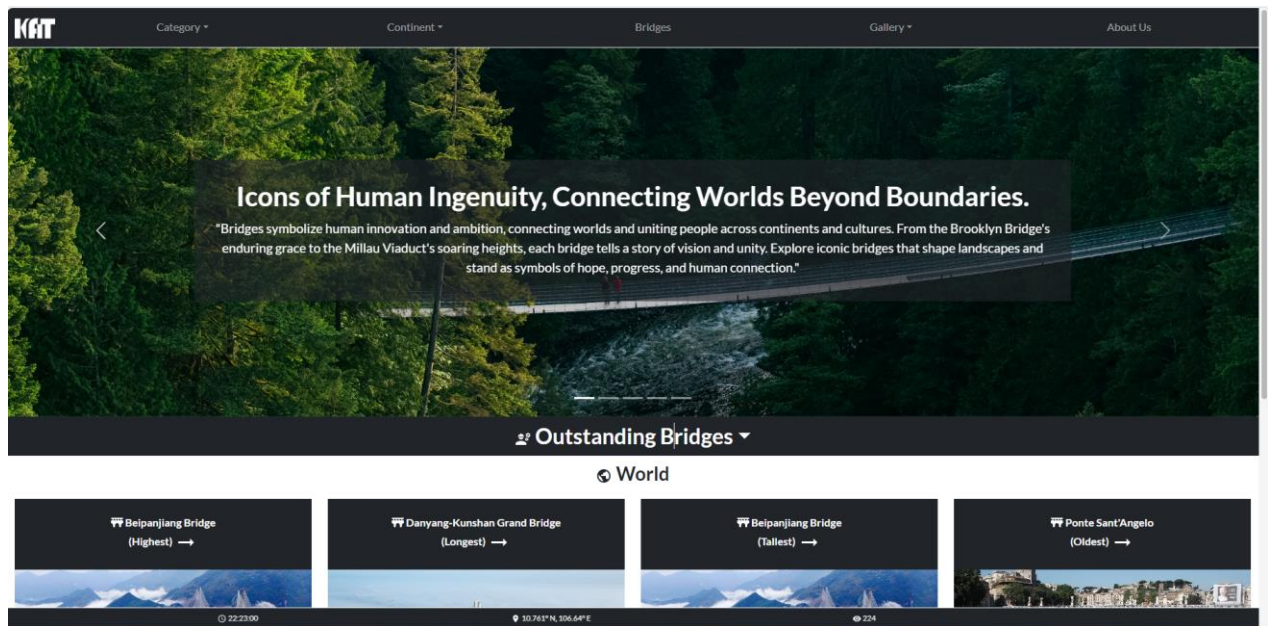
KAT Category ▾ Continent ▾ Bridges Gallery ▾ About Us

Icons of Human Ingenuity, Connecting Worlds Beyond Boundaries.

"Bridges symbolize human innovation and ambition, connecting worlds and uniting people across continents and cultures. From the Brooklyn Bridge's enduring grace to the Millau Viaduct's soaring heights, each bridge tells a story of vision and unity. Explore iconic bridges that shape landscapes and stand as symbols of hope, progress, and human connection."

Outstanding Bridges ▾

World

Beipanjiang Bridge (Highest) ⟶

Danyang-Kunshan Grand Bridge (Longest) ⟶

Beipanjiang Bridge (Tallest) ⟶

Ponte Sant'Angelo (Oldest) ⟶

22:23:00 10.761° N, 106.64° E 224